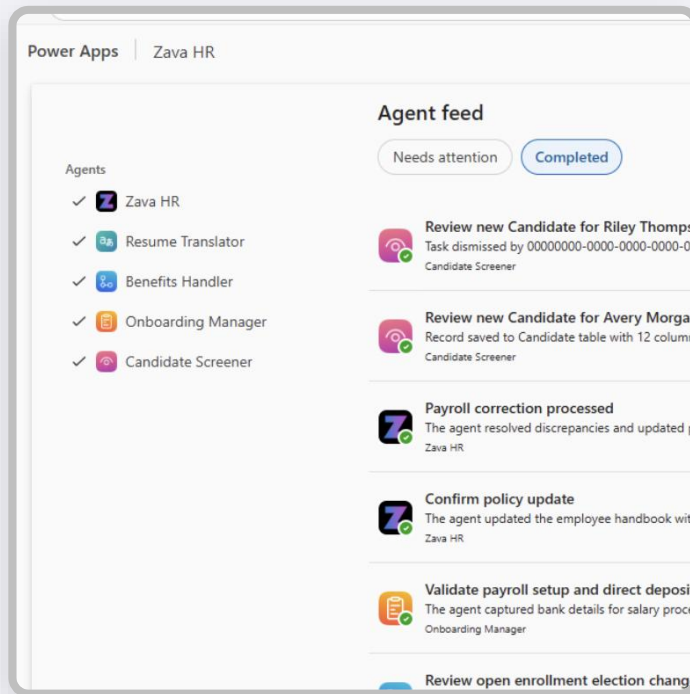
Power Apps | Zava HR

Agents
Zava HR
Resume Translator
Benefits Handler
Onboarding Manager
Candidate Screener

Agent feed

Needs attention
Completed

Review new Candidate for Riley Thomps
Task dismissed by 00000000-0000-0000-0000-0
Candidate Screener

Review new Candidate for Avery Morga
Record saved to Candidate table with 12 colum
Candidate Screener

Payroll correction processed
The agent resolved discrepancies and updated
Zava HR

Confirm policy update
The agent updated the employee handbook wit
Zava HR

Validate payroll setup and direct deposi
The agent captured bank details for salary proc
Onboarding Manager

Review open enrollment election chang